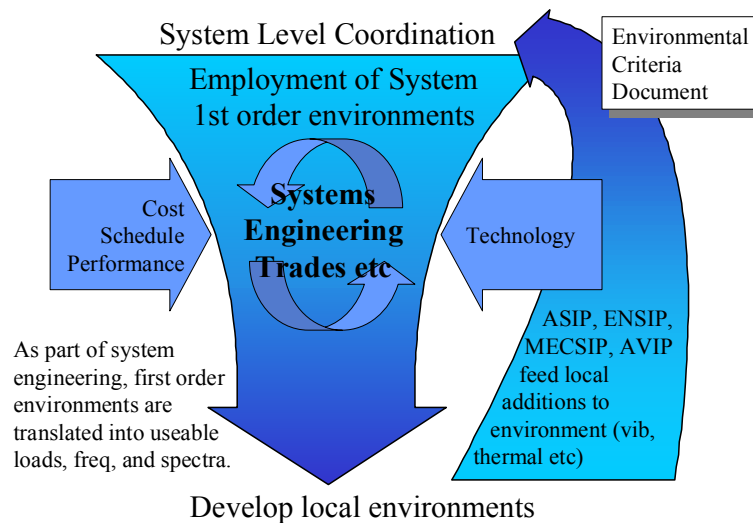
System Level Coordination

Environmental Criteria Document

Employment of System 1st order environments

Cost Schedule Performance

Systems Engineering Trades etc

Technology

As part of system engineering, first order environments are translated into useable loads, freq, and spectra.

ASIP, ENSIP, MECSIP, AVIP feed local additions to environment (vib, thermal etc)

Develop local environments